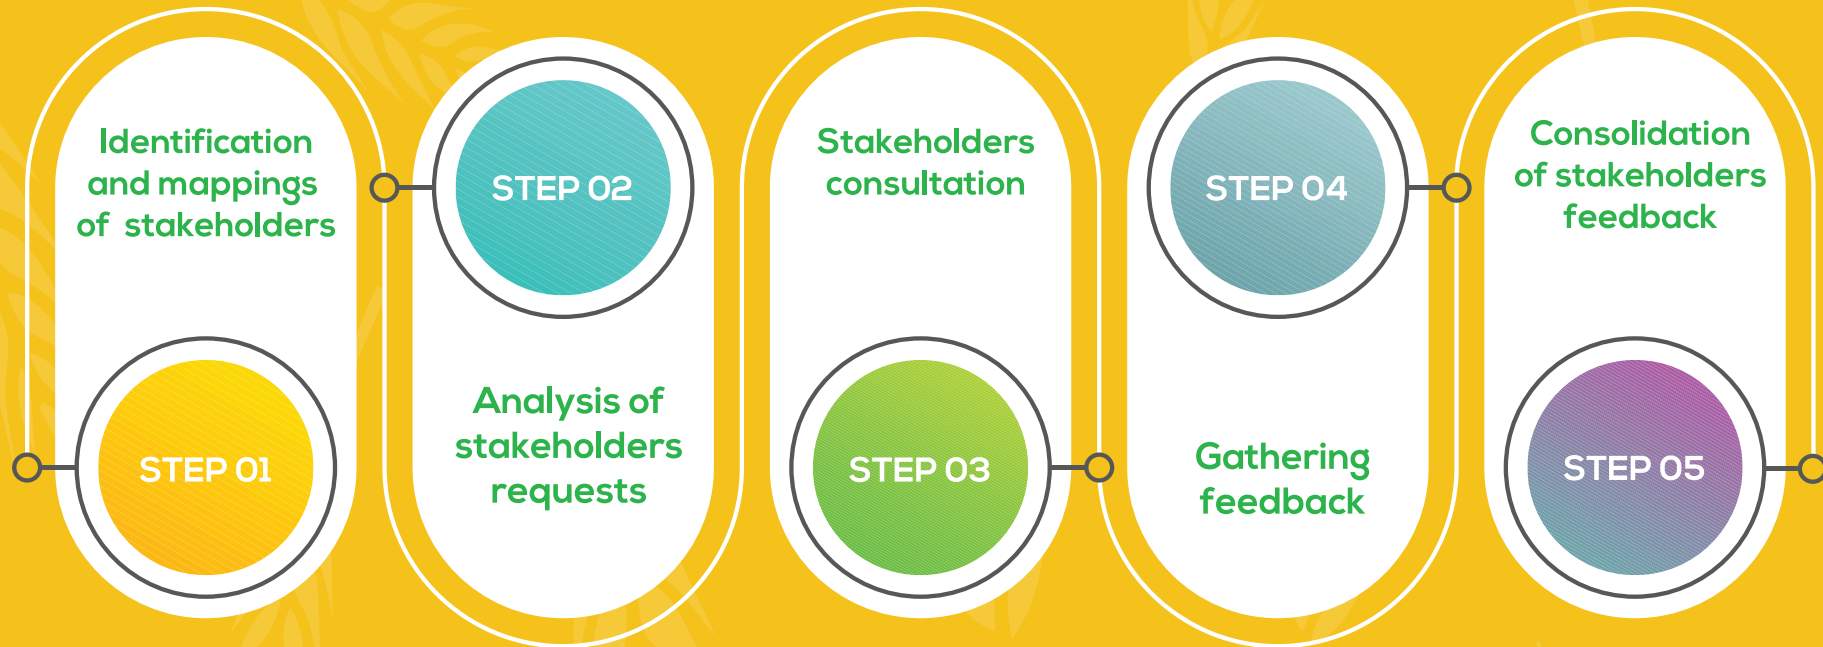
Identification and mappings of stakeholders

STEP 01

STEP 02

Analysis of stakeholders requests

Stakeholders consultation

STEP 03

STEP 04

Gathering feedback

Consolidation of stakeholders feedback

STEP 05